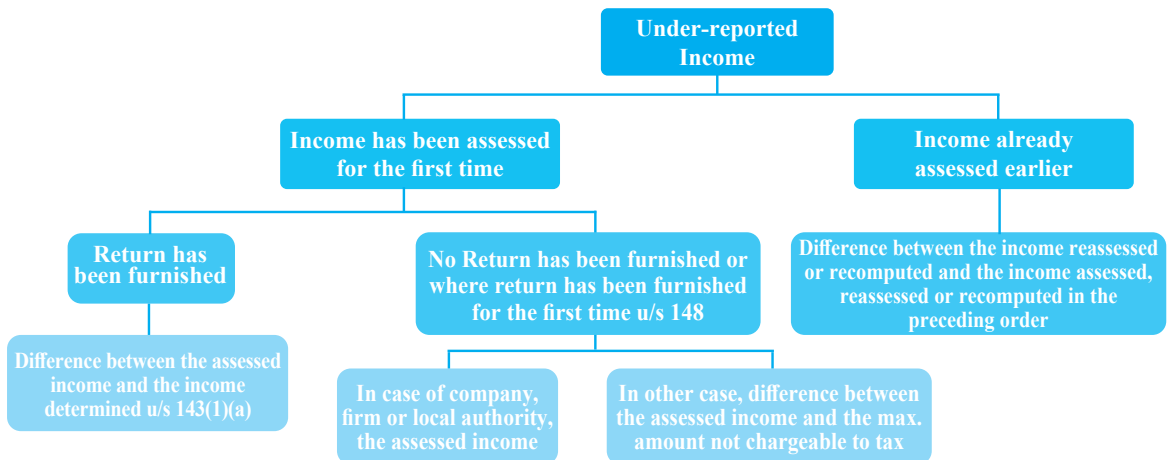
Under-reported Income

Income has been assessed for the first time

Income already assessed earlier

Return has been furnished

No Return has been furnished or where return has been furnished for the first time u/s 148

Difference between the income reassessed or recomputed and the income assessed, reassessed or recomputed in the preceding order

Difference between the assessed income and the income determined u/s 143(1)(a)

In case of company, firm or local authority, the assessed income

In other case, difference between the assessed income and the max. amount not chargeable to tax